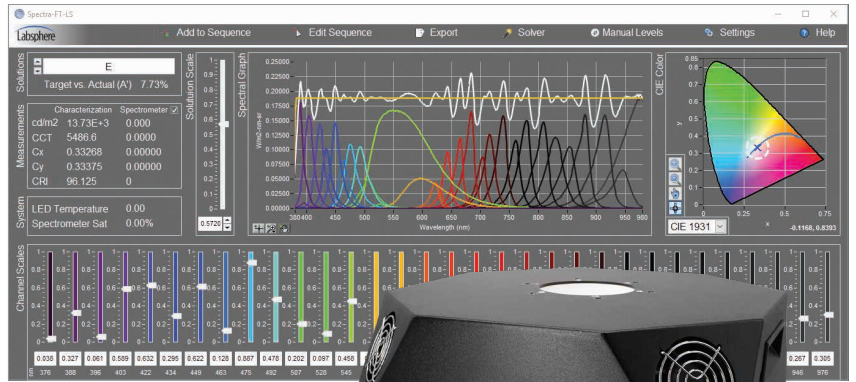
Spectra-FT-LS

Labsphere

Add to Sequence
Edit Sequence
Export
Solver
Manual Levels
Settings
Help

Solutions

E

Target vs. Actual (A') 7.73%

Measurements

| | Characterization | Spectrometer |
|---|---|---|
| cd/m2 | 13.73E+3 | 0.000 |
| CCT | 5486.6 | 0.0000 |
| Cx | 0.33268 | 0.00000 |
| Cy | 0.33375 | 0.00000 |
| CRI | 96.125 | 0 |

System

LED Temperature 0.00
Spectrometer Sat 0.00%

Solution Scale

1
0.9
0.8
0.7
0.6
0.5
0.4
0.3
0.2
0.1
0

0.5720

Spectral Graph

0.25000
0.22500
0.20000
0.17500
0.15000
0.12500
0.10000
0.07500
0.05000
0.02500
0.00000

W/m2-nm-sr

380 400 450 500 550 600 650 700 750 800 850 900 950 980

Wavelength (nm)

CIE Color

0.85
0.8
0.7
0.6
0.5
0.4
0.3
0.2
0.1
0

y

0 0.25 0.5 0.75

x

-0.1168, 0.8393

CIE 1931

Channel Scales

0.038 0.327 0.061 0.589 0.632 0.295 0.622 0.128 0.887 0.478 0.202 0.097 0.458

0.267 0.305

nm 376 388 396 403 422 434 449 463 475 492 507 528 545

946 976